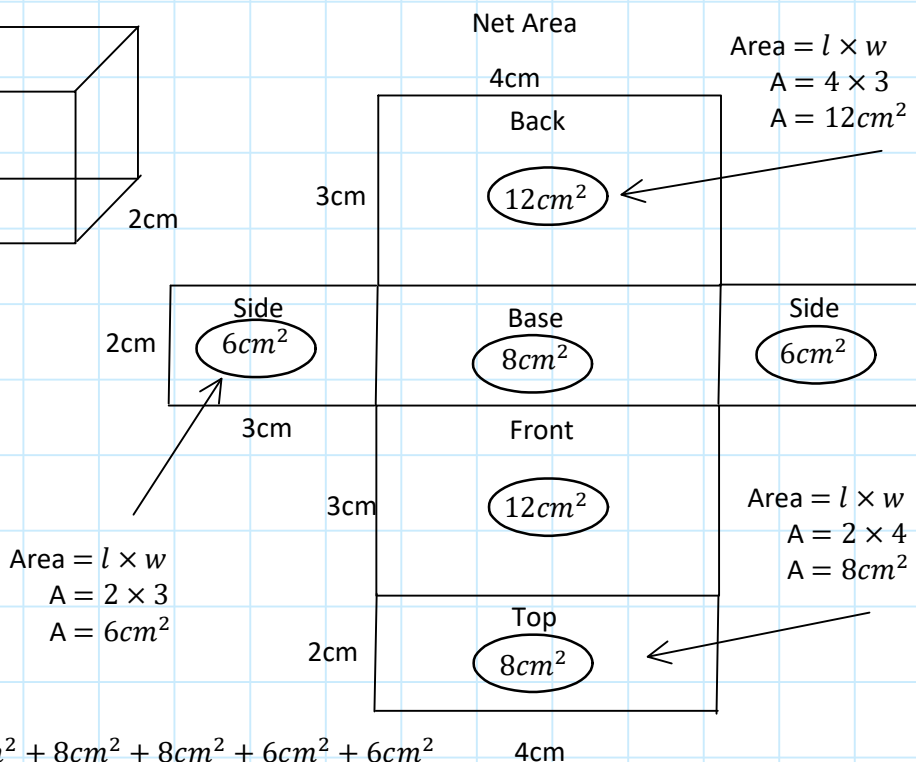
Net Area

Area $= l \times w$
A $= 4 \times 3$
A $= 12cm^2$

4cm

Back

3cm

$12cm^2$

2cm

Side

2cm

$6cm^2$

Base

$8cm^2$

Side

$6cm^2$

3cm

Front

3cm

$12cm^2$

Area $= l \times w$
A $= 2 \times 4$
A $= 8cm^2$

Area $= l \times w$
A $= 2 \times 3$
A $= 6cm^2$

Top

2cm

$8cm^2$

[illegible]$^2 + 8cm^2 + 8cm^2 + 6cm^2 + 6cm^2$

4cm